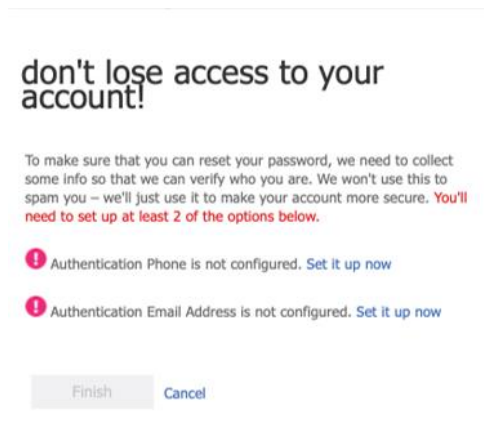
don't lose access to your account!

To make sure that you can reset your password, we need to collect some info so that we can verify who you are. We won't use this to spam you – we'll just use it to make your account more secure. You'll need to set up at least 2 of the options below.

Authentication Phone is not configured. Set it up now

Authentication Email Address is not configured. Set it up now

Finish Cancel